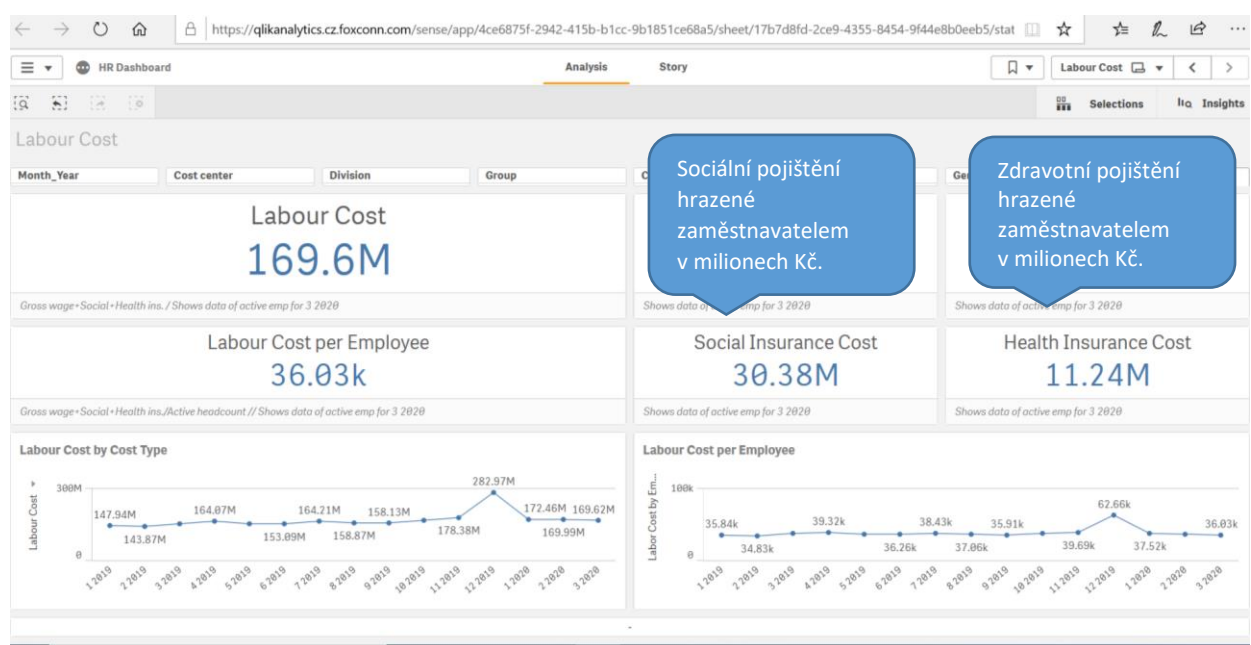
https://qlikanalytics.cz.foxconn.com/sense/app/4ce6875f-2942-415b-b1cc-9b1851ce68a5/sheet/17b7d8fd-2ce9-4355-8454-9f44e8b0eeb5/stat

HR Dashboard

Analysis

Story

Labour Cost

Selections

Insights

Labour Cost

Month_Year

Cost center

Division

Group

C

Ge

Sociální pojištění hrazené zaměstnavatelem v milionech Kč.

Zdravotní pojištění hrazené zaměstnavatelem v milionech Kč.

Labour Cost

169.6M

Gross wage+Social+Health ins. / Shows data of active emp for 3 2020

Shows data of active emp for 3 2020

Shows data of active emp for 3 2020

Labour Cost per Employee

36.03k

Gross wage+Social+Health ins./Active headcount // Shows data of active emp for 3 2020

Social Insurance Cost

30.38M

Shows data of active emp for 3 2020

Health Insurance Cost

11.24M

Shows data of active emp for 3 2020

Labour Cost by Cost Type

300M

0

Labour Cost

147.94M

143.87M

164.07M

153.09M

164.21M

158.87M

158.13M

178.38M

282.97M

172.46M

169.99M

169.62M

1 2019 2 2019 3 2019 4 2019 5 2019 6 2019 7 2019 8 2019 9 2019 10 2019 11 2019 12 2019 1 2020 2 2020 3 2020

Labour Cost per Employee

100k

0

Labor Cost by Em...

35.84k

34.83k

39.32k

36.26k

38.43k

37.06k

35.91k

39.69k

62.66k

37.52k

36.03k

1 2019 2 2019 3 2019 4 2019 5 2019 6 2019 7 2019 8 2019 9 2019 10 2019 11 2019 12 2019 1 2020 2 2020 3 2020